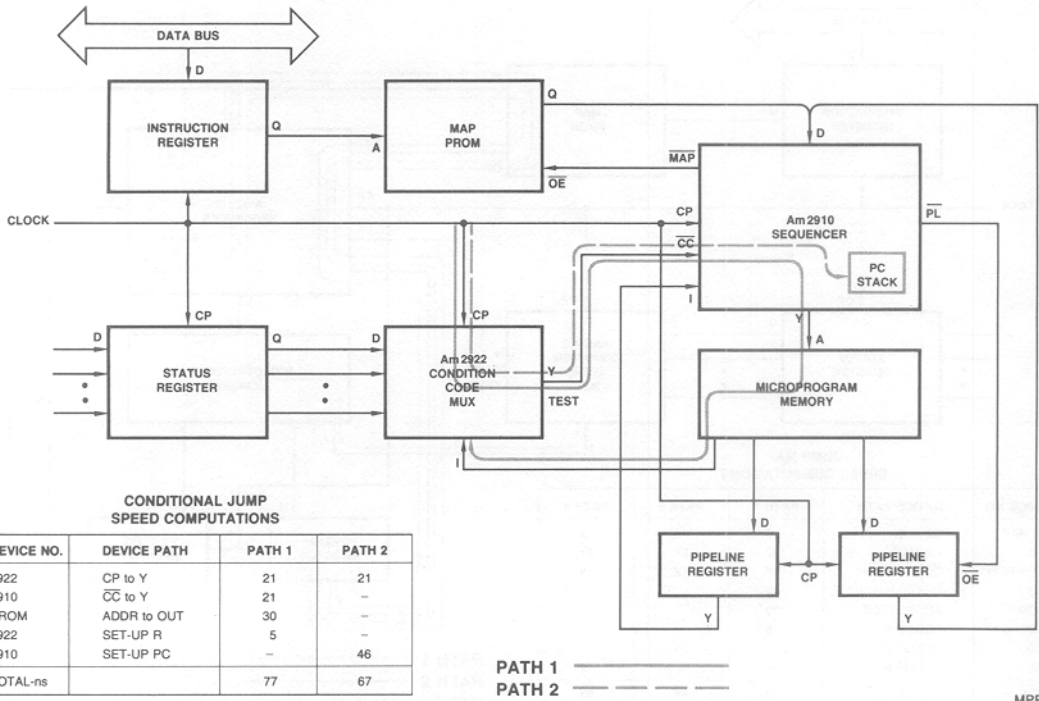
DATA BUS

D

INSTRUCTION REGISTER

Q

A

MAP PROM

Q

D

$\overline{MAP}$

$\overline{OE}$

CLOCK

CP

Am 2910 SEQUENCER

$\overline{PL}$

$\overline{CC}$

PC STACK

I

CP

CP

D

STATUS REGISTER

Q

D

Am 2922 CONDITION CODE MUX

Y

TEST

Y

A

MICROPROGRAM MEMORY

I

CONDITIONAL JUMP SPEED COMPUTATIONS

| EVICE NO. | DEVICE PATH | PATH 1 | PATH 2 |
|---|---|---|---|
| 922 | CP to Y | 21 | 21 |
| 910 | $\overline{CC}$ to Y | 21 | – |
| ROM | ADDR to OUT | 30 | – |
| 922 | SET-UP R | 5 | – |
| 910 | SET-UP PC | – | 46 |
| OTAL-ns | | 77 | 67 |

D

PIPELINE REGISTER

CP

D

PIPELINE REGISTER

$\overline{OE}$

Y

Y

PATH 1

PATH 2

MPI